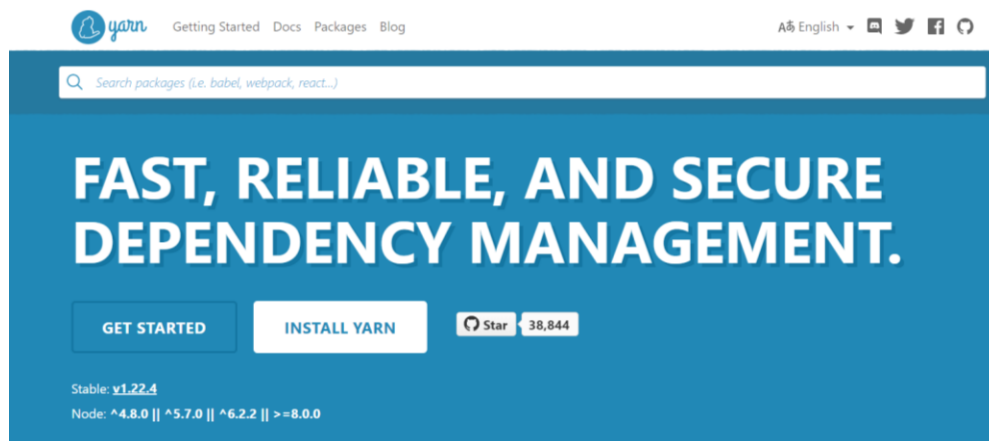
yarn Getting Started Docs Packages Blog

English

Search packages (i.e. babel, webpack, react...)

FAST, RELIABLE, AND SECURE DEPENDENCY MANAGEMENT.

GET STARTED

INSTALL YARN

Star 38,844

Stable: v1.22.4

Node: ^4.8.0 || ^5.7.0 || ^6.2.2 || >=8.0.0